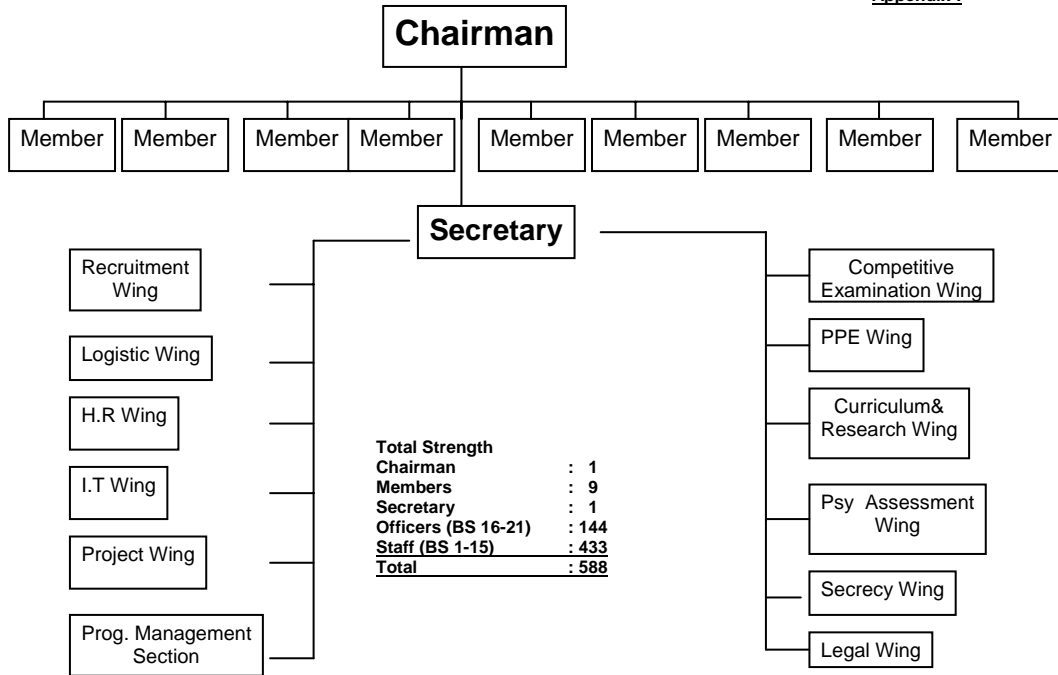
Appendix-I

Chairman

Member Member Member Member Member Member Member Member Member

Secretary

Recruitment Wing

Logistic Wing

H.R Wing

I.T Wing

Project Wing

Prog. Management Section

Total Strength
Chairman : 1
Members : 9
Secretary : 1
Officers (BS 16-21) : 144
Staff (BS 1-15) : 433
Total : 588

Competitive Examination Wing

PPE Wing

Curriculum& Research Wing

Psy Assessment Wing

Secrecy Wing

Legal Wing